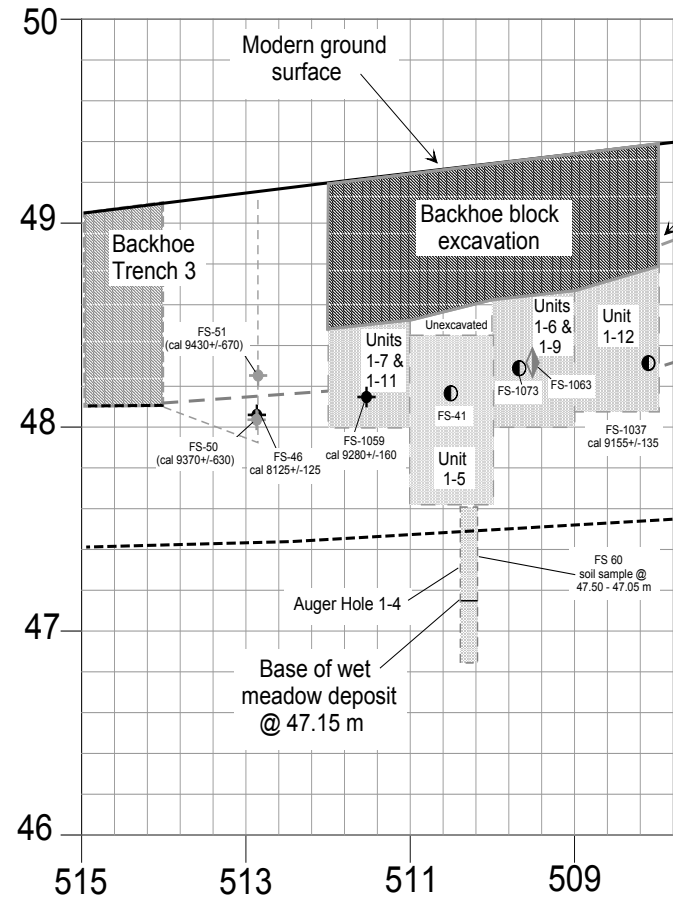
50

Modern ground surface

49

Backhoe Trench 3

Backhoe block excavation

Units 1-6 & 1-9

Unit 1-12

FS-51 (cal 9430+/-670)

Unexcavated

Units 1-7 & 1-11

FS-1073

FS-1063

FS-41

48

FS-50 (cal 9370+/-630)

FS-46 cal 8125+/-125

FS-1059 cal 9280+/-160

FS-1037 cal 9155+/-135

Unit 1-5

FS 60 soil sample @ 47.50 - 47.05 m

Auger Hole 1-4

47

Base of wet meadow deposit @ 47.15 m

46

515

513

511

509